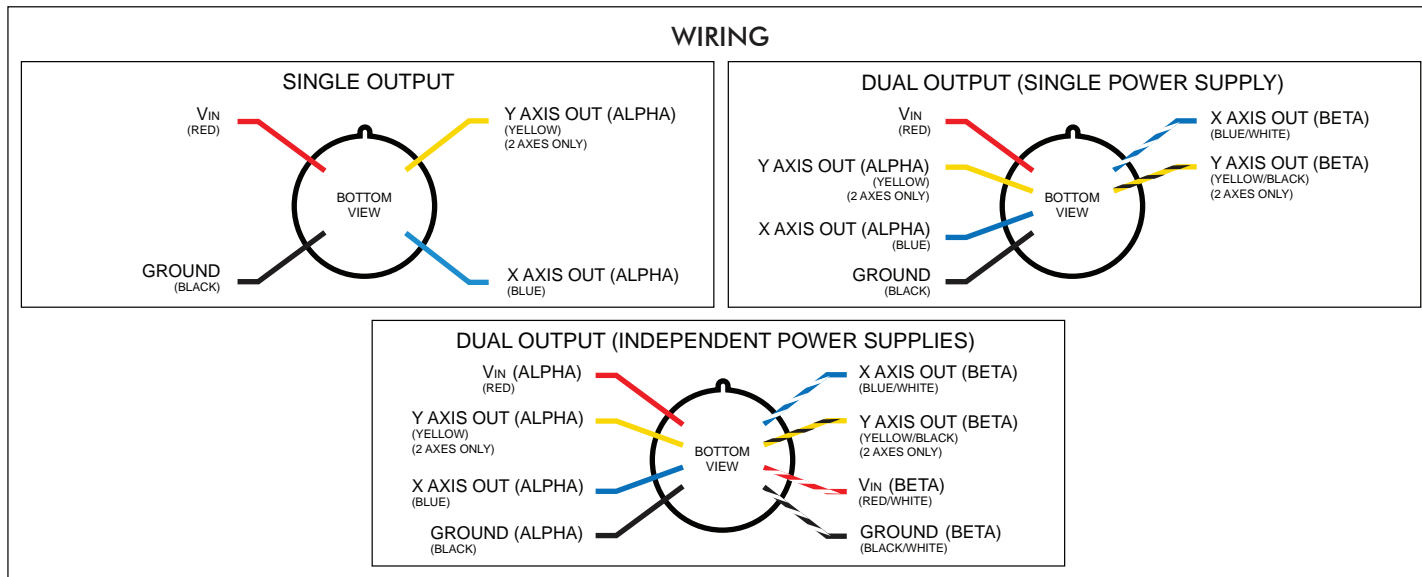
WIRING

SINGLE OUTPUT

$V_{IN}$ (RED)

Y AXIS OUT (ALPHA) (YELLOW) (2 AXES ONLY)

BOTTOM VIEW

GROUND (BLACK)

X AXIS OUT (ALPHA) (BLUE)

DUAL OUTPUT (SINGLE POWER SUPPLY)

$V_{IN}$ (RED)

X AXIS OUT (BETA) (BLUE/WHITE)

Y AXIS OUT (ALPHA) (YELLOW) (2 AXES ONLY)

Y AXIS OUT (BETA) (YELLOW/BLACK) (2 AXES ONLY)

BOTTOM VIEW

X AXIS OUT (ALPHA) (BLUE)

GROUND (BLACK)

DUAL OUTPUT (INDEPENDENT POWER SUPPLIES)

$V_{IN}$ (ALPHA) (RED)

X AXIS OUT (BETA) (BLUE/WHITE)

Y AXIS OUT (ALPHA) (YELLOW) (2 AXES ONLY)

Y AXIS OUT (BETA) (YELLOW/BLACK) (2 AXES ONLY)

BOTTOM VIEW

X AXIS OUT (ALPHA) (BLUE)

$V_{IN}$ (BETA) (RED/WHITE)

GROUND (ALPHA) (BLACK)

GROUND (BETA) (BLACK/WHITE)